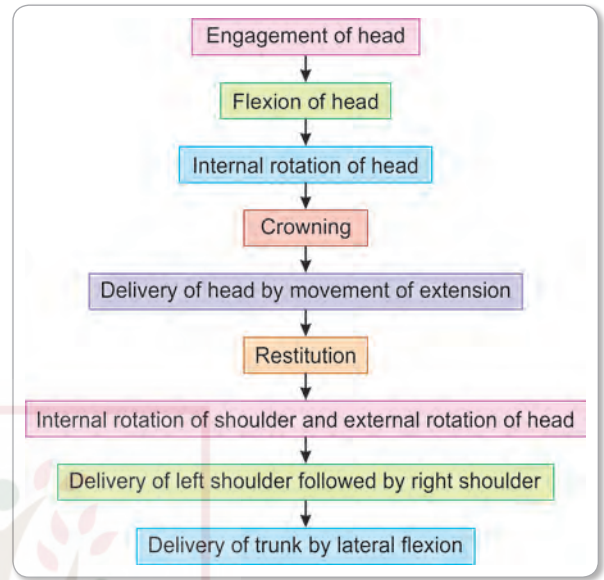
Engagement of head

Flexion of head

Internal rotation of head

Crowning

Delivery of head by movement of extension

Restitution

Internal rotation of shoulder and external rotation of head

Delivery of left shoulder followed by right shoulder

Delivery of trunk by lateral flexion